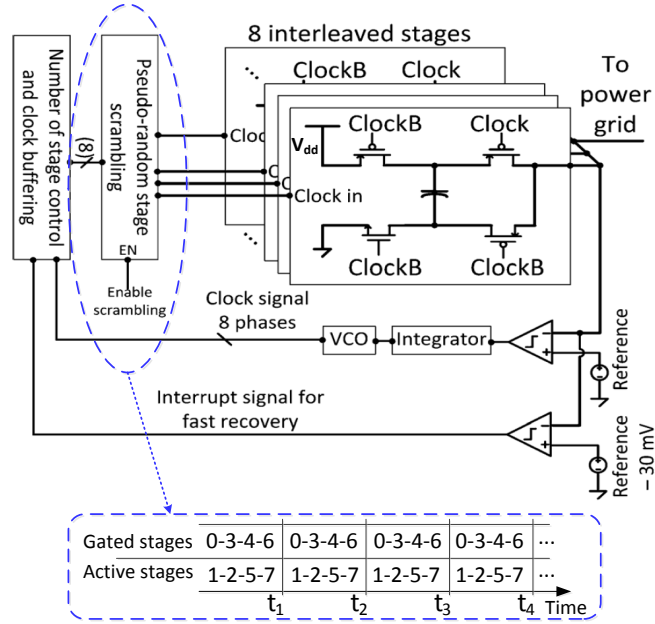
Number of stage control and clock buffering

(8)

Pseudo-random stage scrambling

EN

Enable scrambling

8 interleaved stages

ClockB

Clock

ClockB

Clock

$V_{dd}$

Clock in

Clock

C

C

ClockB

ClockB

To power grid

Clock signal 8 phases

VCO

Integrator

Reference

Interrupt signal for fast recovery

Reference − 30 mV

| Gated stages | 0-3-4-6 | 0-3-4-6 | 0-3-4-6 | 0-3-4-6 | ... |
|---|---|---|---|---|---|
| Active stages | 1-2-5-7 | 1-2-5-7 | 1-2-5-7 | 1-2-5-7 | ... |

$t_1$ $t_2$ $t_3$ $t_4$ Time